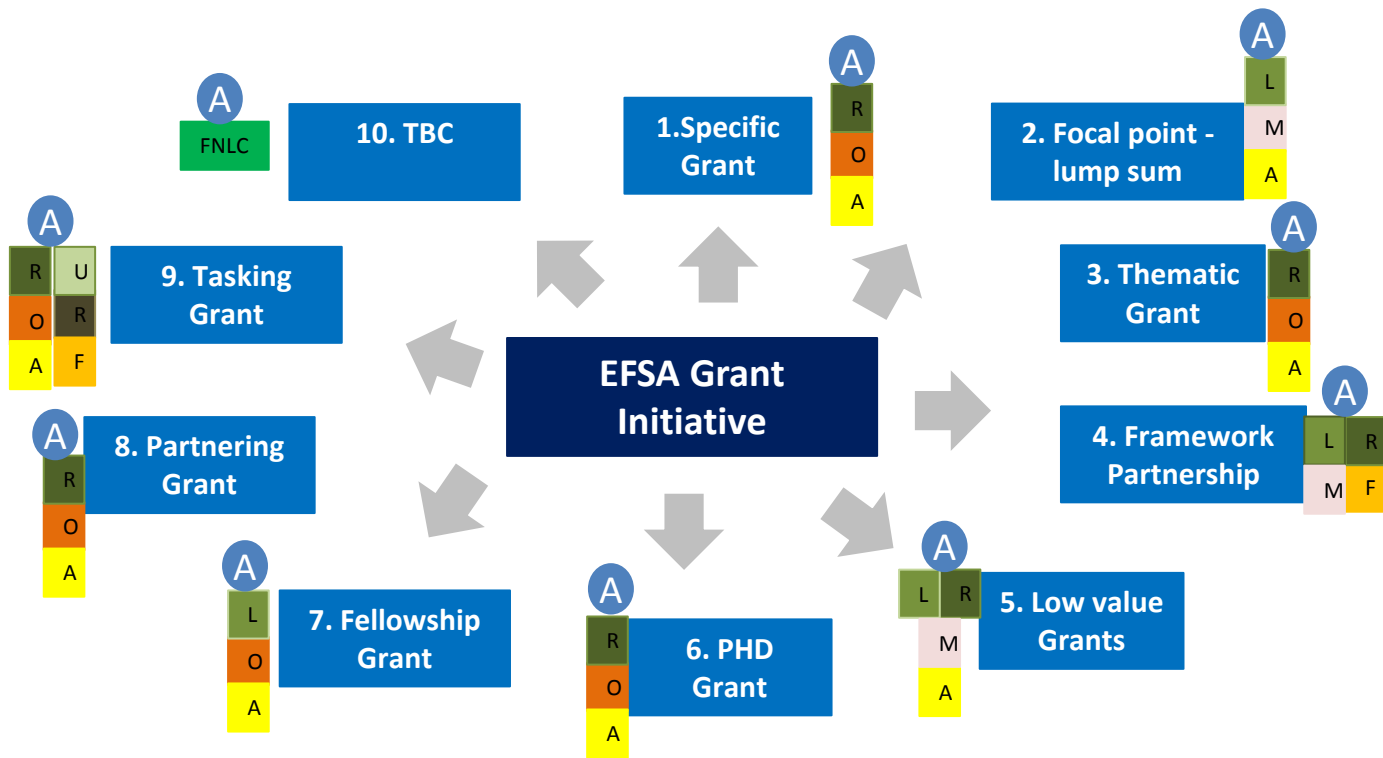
EFSA Grant Initiative

1.Specific Grant
A
R
O
A

2. Focal point - lump sum
A
L
M
A

3. Thematic Grant
A
R
O
A

4. Framework Partnership
A
L
R
M
F

5. Low value Grants
A
L
R
M
A

6. PHD Grant
A
R
O
A

7. Fellowship Grant
A
L
O
A

8. Partnering Grant
A
R
O
A

9. Tasking Grant
A
R
U
O
R
A
F

10. TBC
A
FNLC